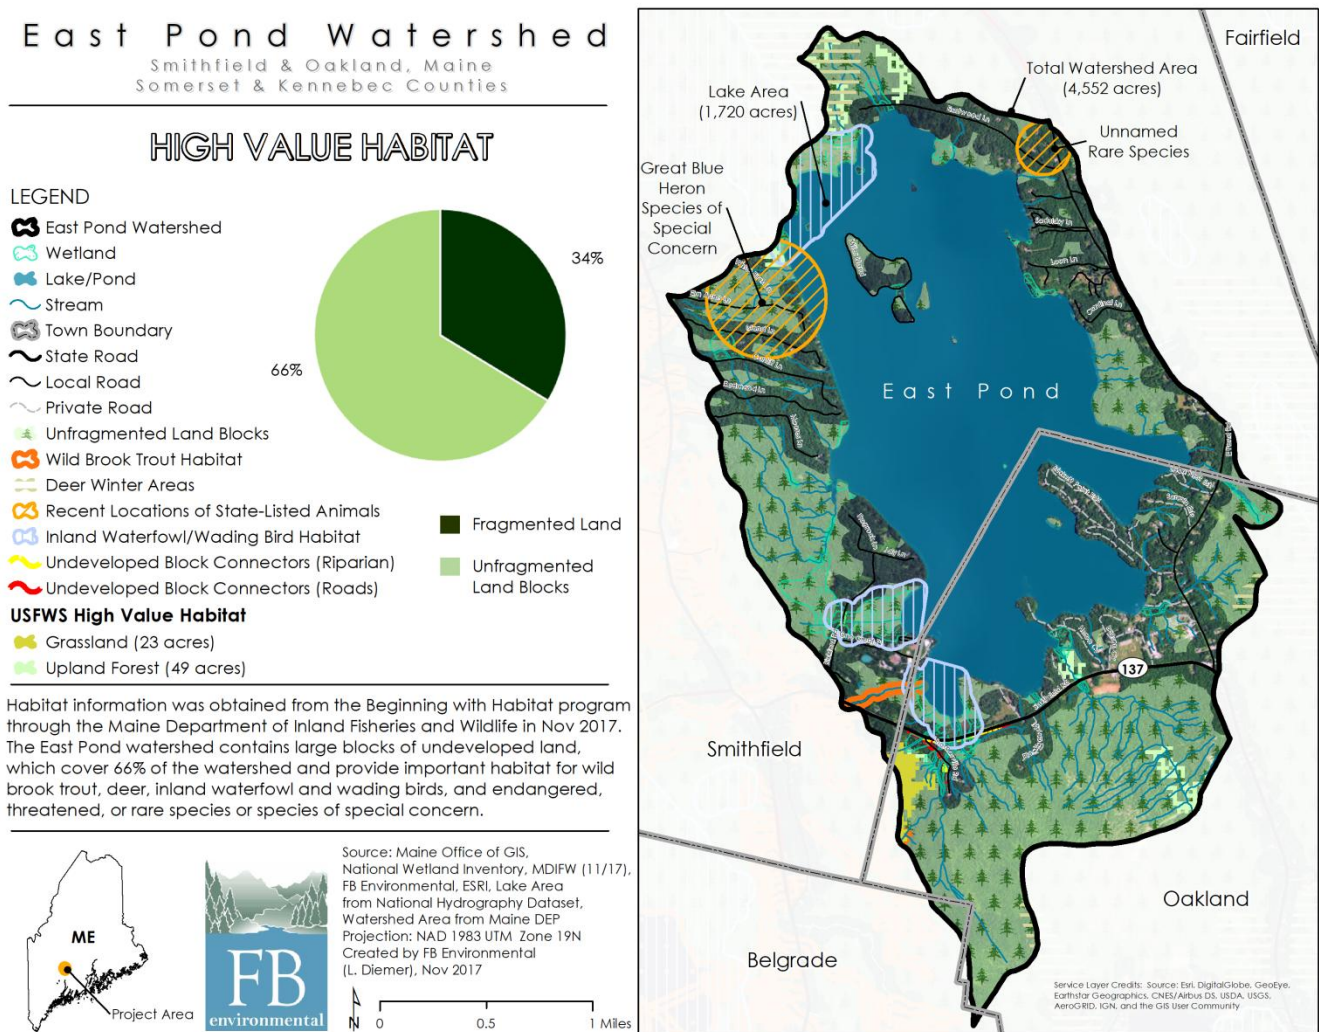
East Pond Watershed
Smithfield & Oakland, Maine
Somerset & Kennebec Counties

HIGH VALUE HABITAT

LEGEND
East Pond Watershed
Wetland
Lake/Pond
Stream
Town Boundary
State Road
Local Road
Private Road
Unfragmented Land Blocks
Wild Brook Trout Habitat
Deer Winter Areas
Recent Locations of State-Listed Animals
Inland Waterfowl/Wading Bird Habitat
Undeveloped Block Connectors (Riparian)
Undeveloped Block Connectors (Roads)
USFWS High Value Habitat
Grassland (23 acres)
Upland Forest (49 acres)

34%
66%

Fragmented Land
Unfragmented Land Blocks

Habitat information was obtained from the Beginning with Habitat program through the Maine Department of Inland Fisheries and Wildlife in Nov 2017. The East Pond watershed contains large blocks of undeveloped land, which cover 66% of the watershed and provide important habitat for wild brook trout, deer, inland waterfowl and wading birds, and endangered, threatened, or rare species or species of special concern.

ME
Project Area

FB environmental

Source: Maine Office of GIS, National Wetland Inventory, MDIFW (11/17), FB Environmental, ESRI, Lake Area from National Hydrography Dataset, Watershed Area from Maine DEP
Projection: NAD 1983 UTM Zone 19N
Created by FB Environmental (L. Diemer), Nov 2017

N
0 0.5 1 Miles

Fairfield
Total Watershed Area (4,552 acres)
Lake Area (1,720 acres)
Unnamed Rare Species
Great Blue Heron Species of Special Concern
East Pond
137
Smithfield
Oakland
Belgrade

Service Layer Credits: Source: Esri, DigitalGlobe, GeoEye, Earthstar Geographics, CNES/Airbus DS, USDA, USGS, AeroGRID, IGN, and the GIS User Community